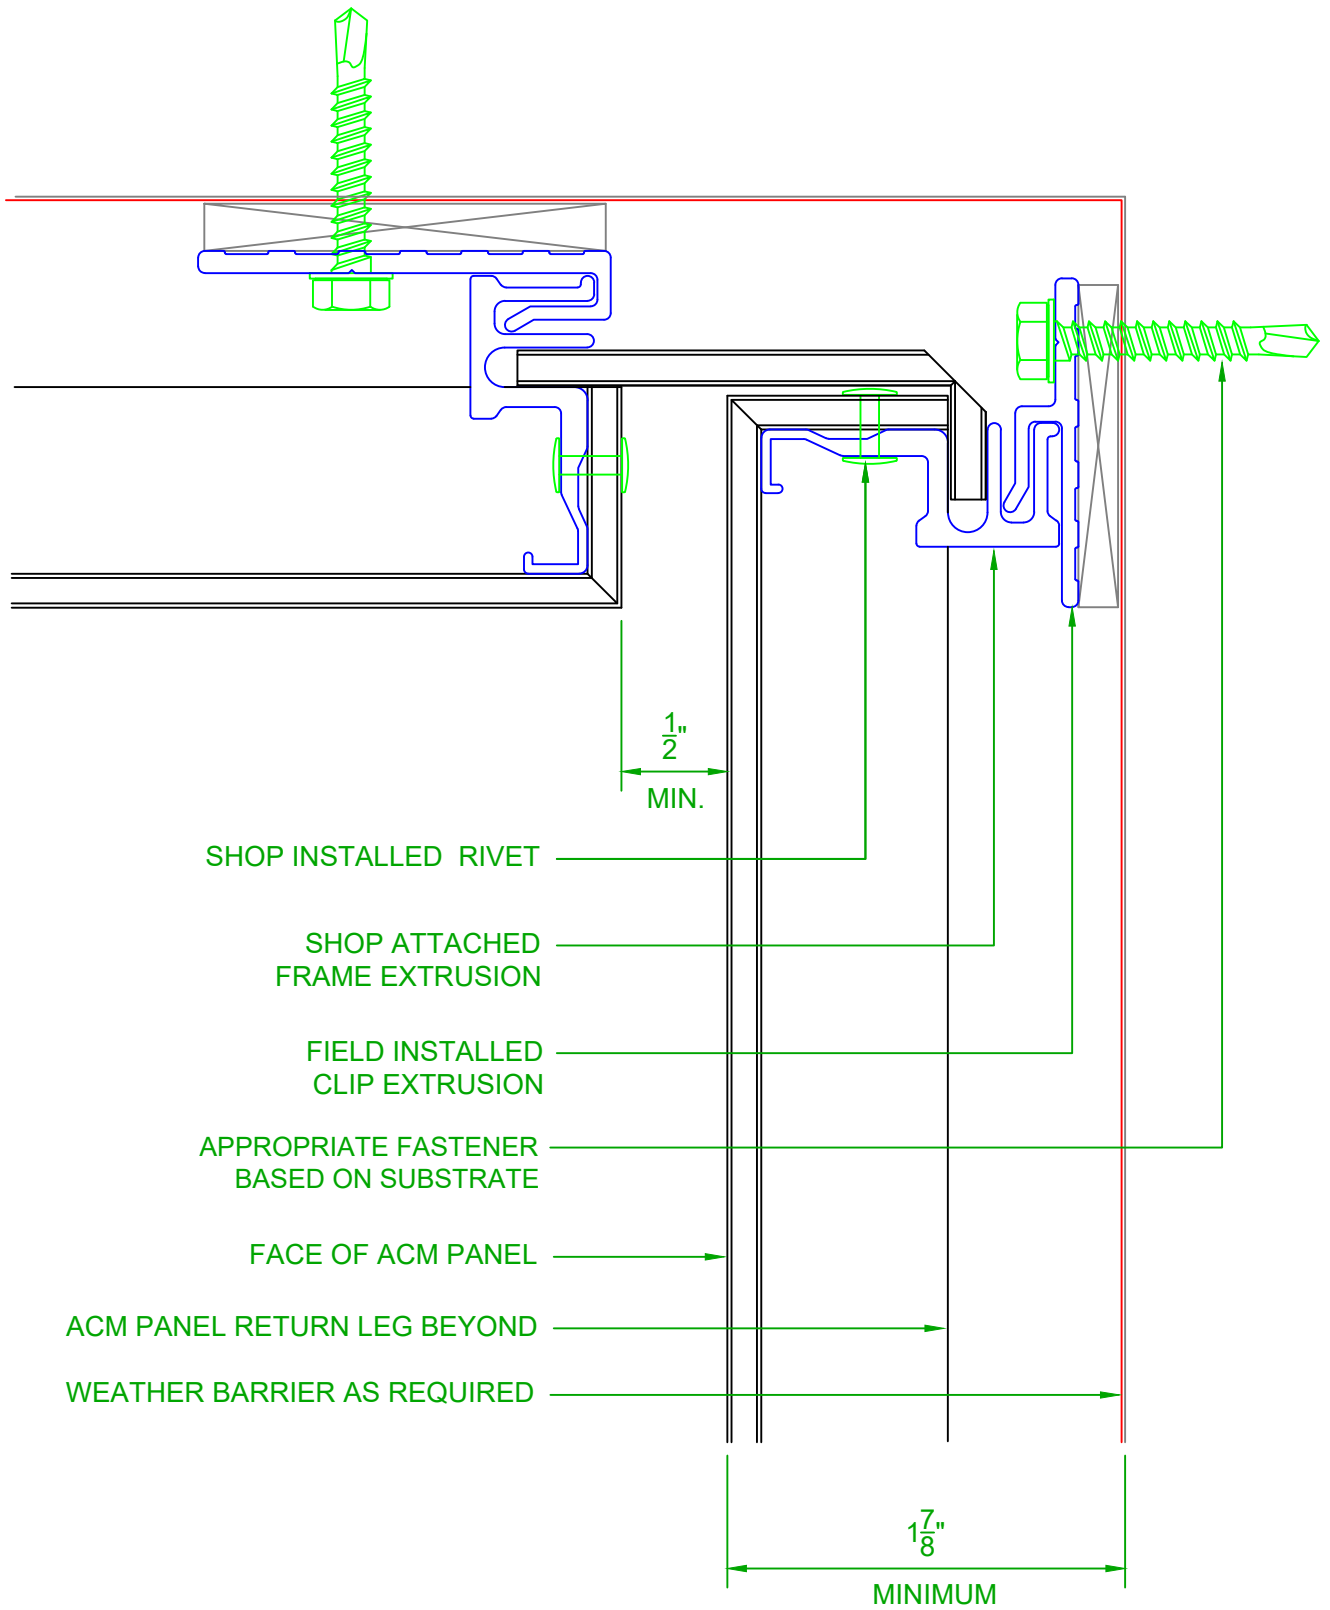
$\frac{1}{2}$"
MIN.

SHOP INSTALLED RIVET

SHOP ATTACHED
FRAME EXTRUSION

FIELD INSTALLED
CLIP EXTRUSION

APPROPRIATE FASTENER
BASED ON SUBSTRATE

FACE OF ACM PANEL

ACM PANEL RETURN LEG BEYOND

WEATHER BARRIER AS REQUIRED

$1\frac{7}{8}$"
MINIMUM